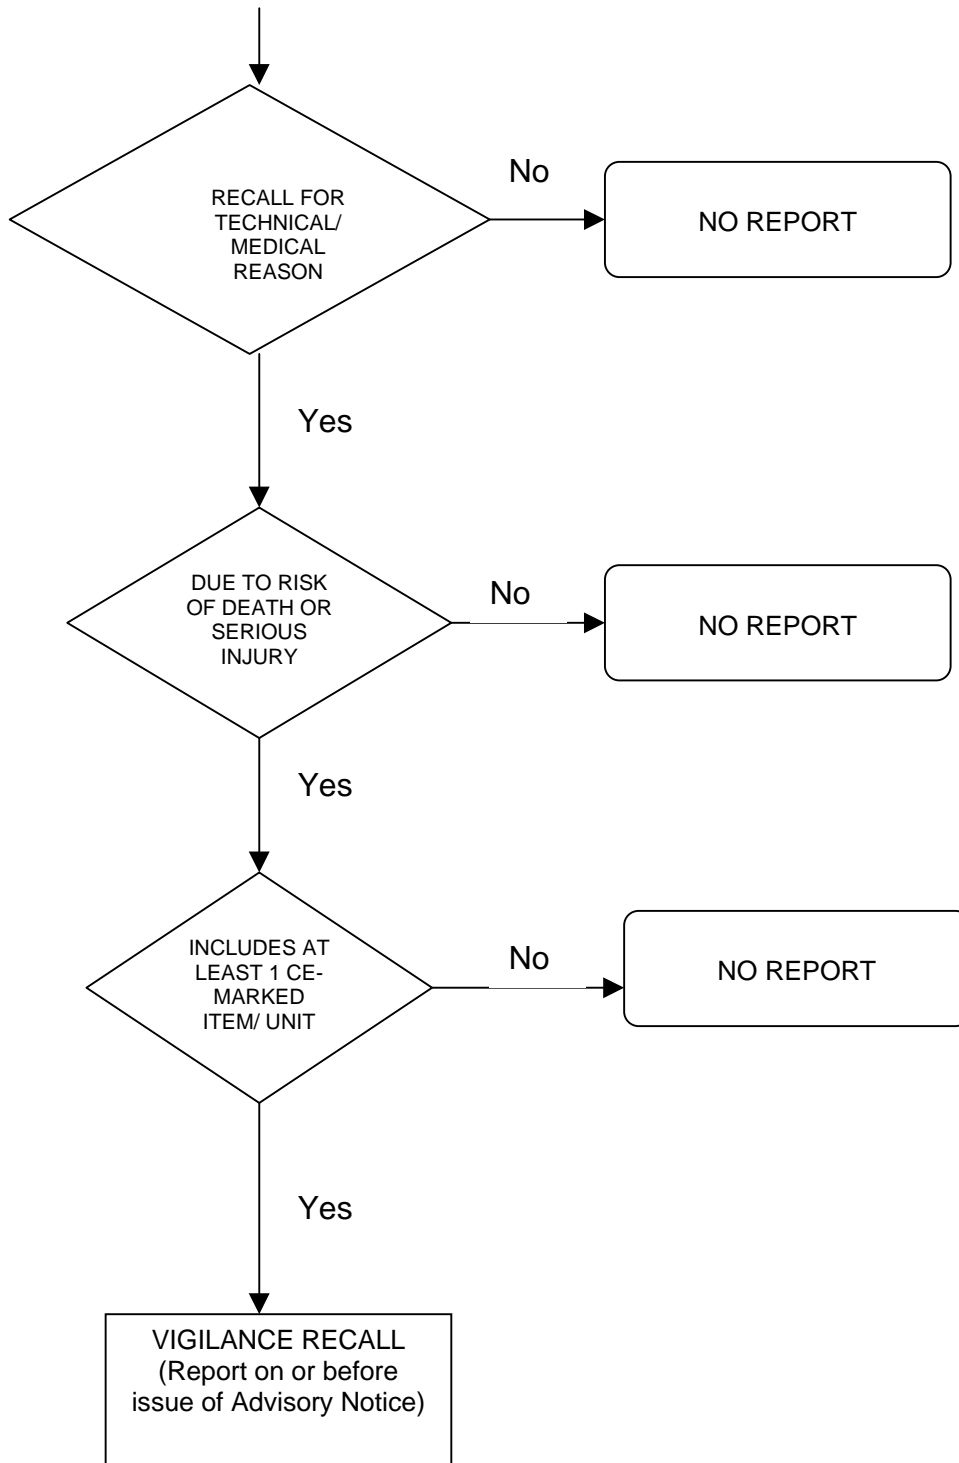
RECALL FOR TECHNICAL/ MEDICAL REASON

No

NO REPORT

Yes

DUE TO RISK OF DEATH OR SERIOUS INJURY

No

NO REPORT

Yes

INCLUDES AT LEAST 1 CE-MARKED ITEM/ UNIT

No

NO REPORT

Yes

VIGILANCE RECALL (Report on or before issue of Advisory Notice)